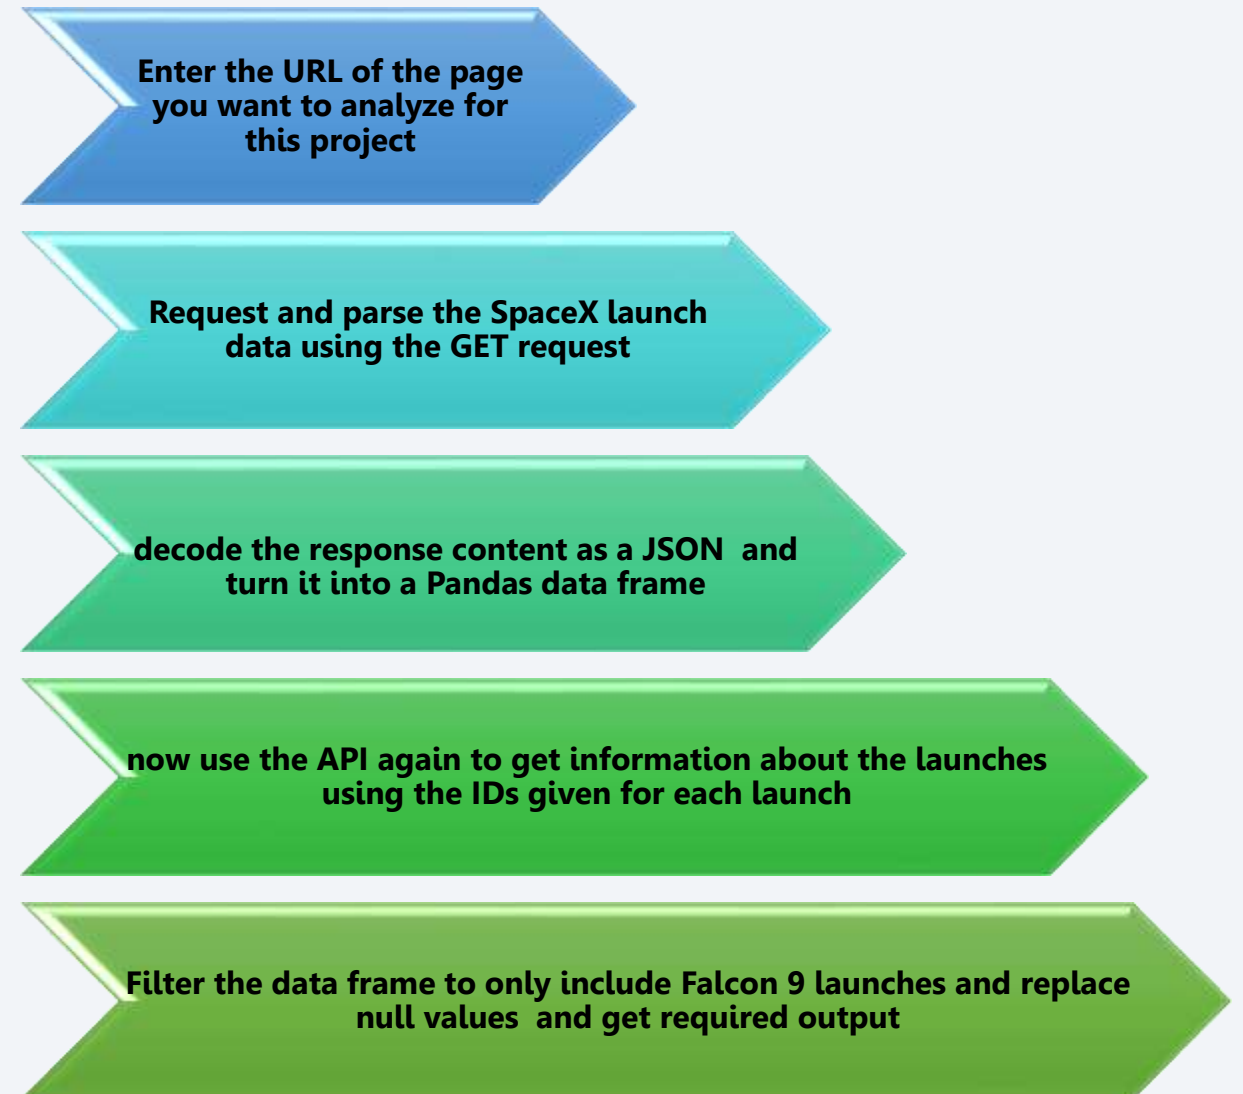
Enter the URL of the page you want to analyze for this project

Request and parse the SpaceX launch data using the GET request

decode the response content as a JSON and turn it into a Pandas data frame

now use the API again to get information about the launches using the IDs given for each launch

Filter the data frame to only include Falcon 9 launches and replace null values and get required output